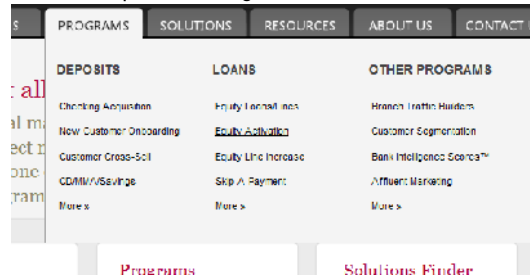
S PROGRAMS SOLUTIONS RESOURCES ABOUT US CONTACT

DEPOSITS
Checking Acquisition
New Customer Onboarding
Customer Cross-Sell
CD/MMA/Savings
More »

LOANS
Equity Loans/Lines
Equity Activation
Equity Line Increase
Skip A Payment
More »

OTHER PROGRAMS
Branch Traffic Builders
Customer Segmentation
Bank Intelligence Scorecard™
Affluent Marketing
More »

t all
al ma
ect r
one
gram

Programs
Solutions Finder